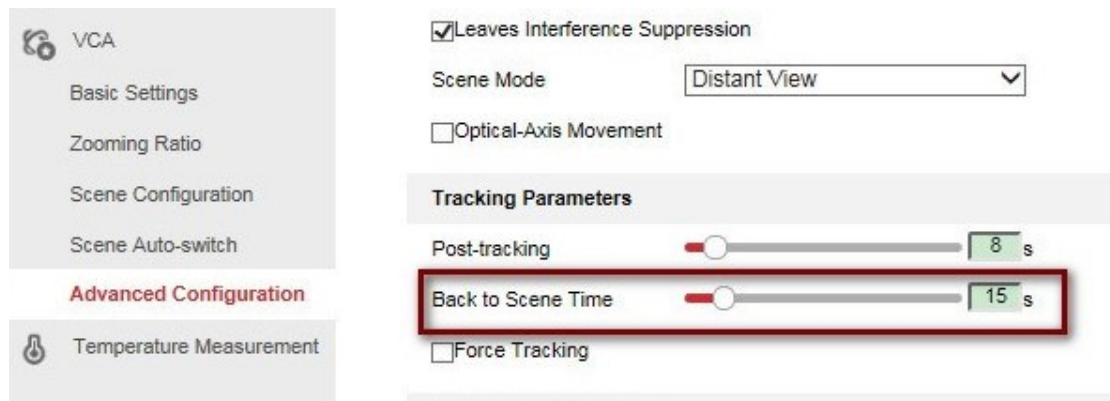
VCA

Basic Settings

Zooming Ratio

Scene Configuration

Scene Auto-switch

Advanced Configuration

Temperature Measurement

Leaves Interference Suppression

Scene Mode | Distant View

Optical-Axis Movement

Tracking Parameters

Post-tracking 8 s

Back to Scene Time 15 s

Force Tracking